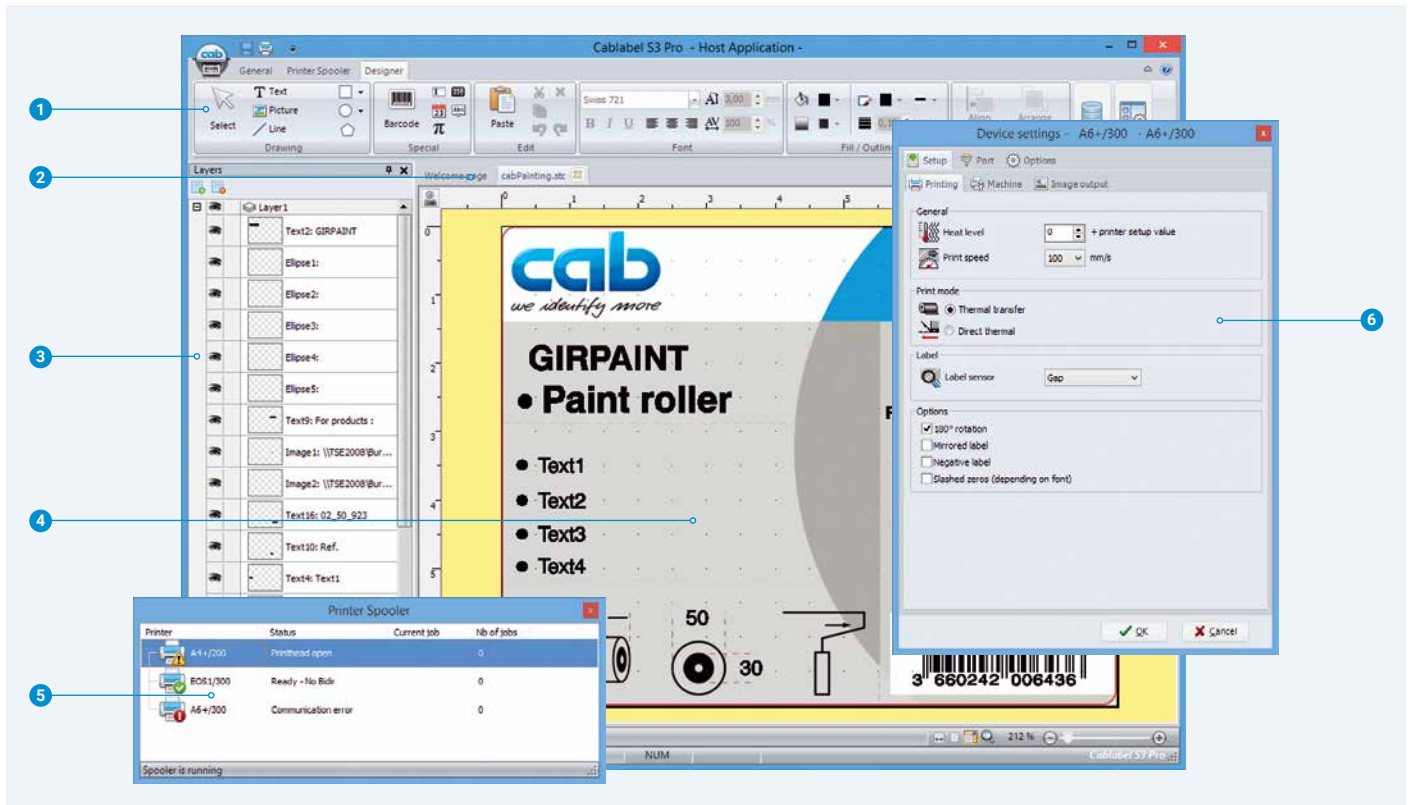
Cablabel S3 Pro - Host Application -

General Printer Spooler Designer

Select Text Picture Line Drawing

Barcode Special

Paste Edit

Swiss 721 Font

Fill / Outline

Align Arrange

1

2

3

4

5

6

Layers

Layer1

Text2: GIRPAINT

Ellipse1:

Ellipse2:

Ellipse3:

Ellipse4:

Ellipse5:

Text9: For products :

Image1: \\TSE2008\Bur...

Image2: \\TSE2008\Bur...

Text16: 02_50_923

Text10: Ref.

Text4: Text1

Welcome page cabPainting.stc

cab
we identify more

GIRPAINT
• Paint roller

• Text1
• Text2
• Text3
• Text4

50
30

3 660242 006436

212 %

NUM

Cablabel S3 Pro

Device settings - A6+/300 - A6+/300

Setup Port Options

Printing Machine Image output

General

Heat level 0 + printer setup value

Print speed 100 mm/s

Print mode

Thermal transfer

Direct thermal

Label

Label sensor Gap

Options

180° rotation

Mirrored label

Negative label

Slashed zeros (depending on font)

OK Cancel

Printer Spooler

| Printer | Status | Current job | Nb of jobs |
|---|---|---|---|
| A4+/200 | Printhead open | | 0 |
| EOS1/300 | Ready - No Bidir | | 0 |
| A6+/300 | Communication error | | 0 |

Spooler is running